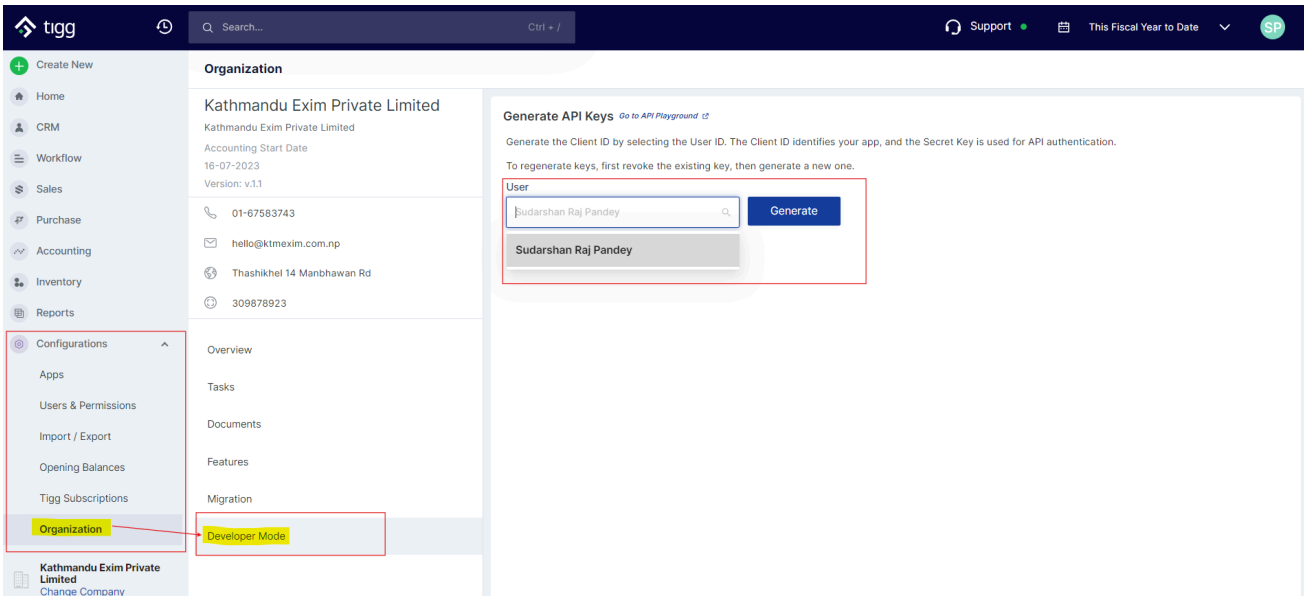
tigg

Search... Ctrl + /

Support

This Fiscal Year to Date

SP

Create New

Home

CRM

Workflow

Sales

Purchase

Accounting

Inventory

Reports

Configurations

Apps

Users & Permissions

Import / Export

Opening Balances

Tigg Subscriptions

Organization

Kathmandu Exim Private Limited
Change Company

Organization

Kathmandu Exim Private Limited

Kathmandu Exim Private Limited

Accounting Start Date
16-07-2023

Version: v.1.1

01-67583743

hello@ktmexim.com.np

Thashikhel 14 Manbhawan Rd

309878923

Overview

Tasks

Documents

Features

Migration

Developer Mode

Generate API Keys Go to API Playground

Generate the Client ID by selecting the User ID. The Client ID identifies your app, and the Secret Key is used for API authentication.

To regenerate keys, first revoke the existing key, then generate a new one.

User

Sudarshan Raj Pandey

Generate

Sudarshan Raj Pandey